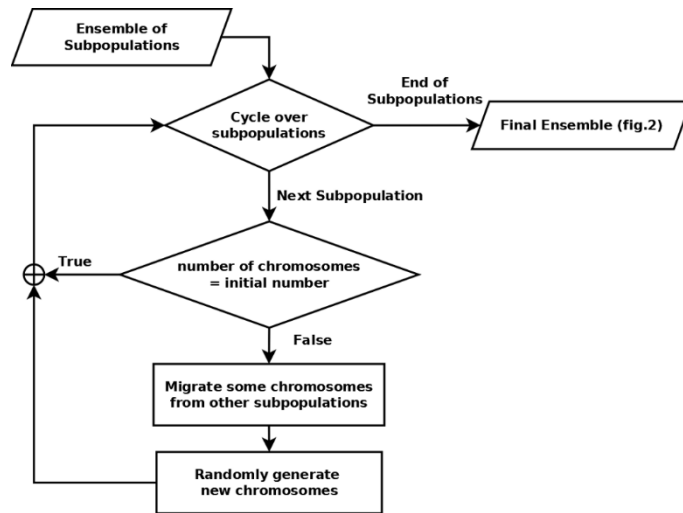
Ensemble of Subpopulations

Cycle over subpopulations

End of Subpopulations

Final Ensemble (fig.2)

Next Subpopulation

True

number of chromosomes = initial number

False

Migrate some chromosomes from other subpopulations

Randomly generate new chromosomes